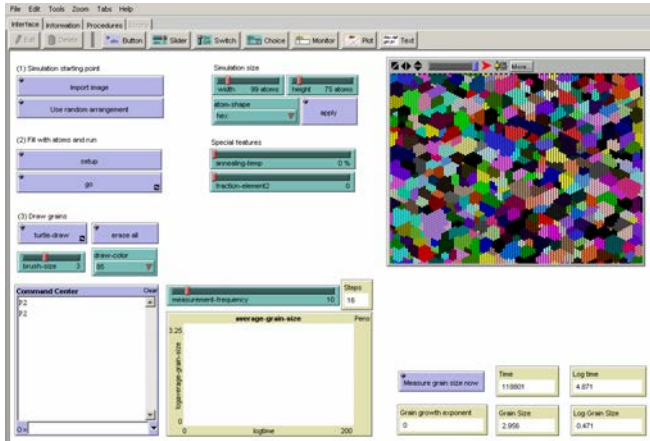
File Edit Tools Zoom Tabs Help

Interface Information Procedures Errors

Edit Delete Button Slider Switch Chooser Monitor Plot Text

(1) Simulation starting point

import image

Use random arrangement

(2) Fill with atoms and run

setup

go

(3) Draw grains

turtle-draw

erase all

brush-size 3

draw-color 85

Simulation size

width 99 atoms

height 75 atoms

atom-shape hex

apply

Special features

annealing-temp 0 %

fraction-element2 0

More...

Command Center

Clear

?2
?2

O>

measurement-frequency 10

Steps 16

average-grain-size

Pens

3.25

log(average-grain-size

0

0

logtime

200

Measure grain size now

Time 118801

Log time 4.871

Grain growth exponent 0

Grain Size 2.956

Log Grain Size 0.471